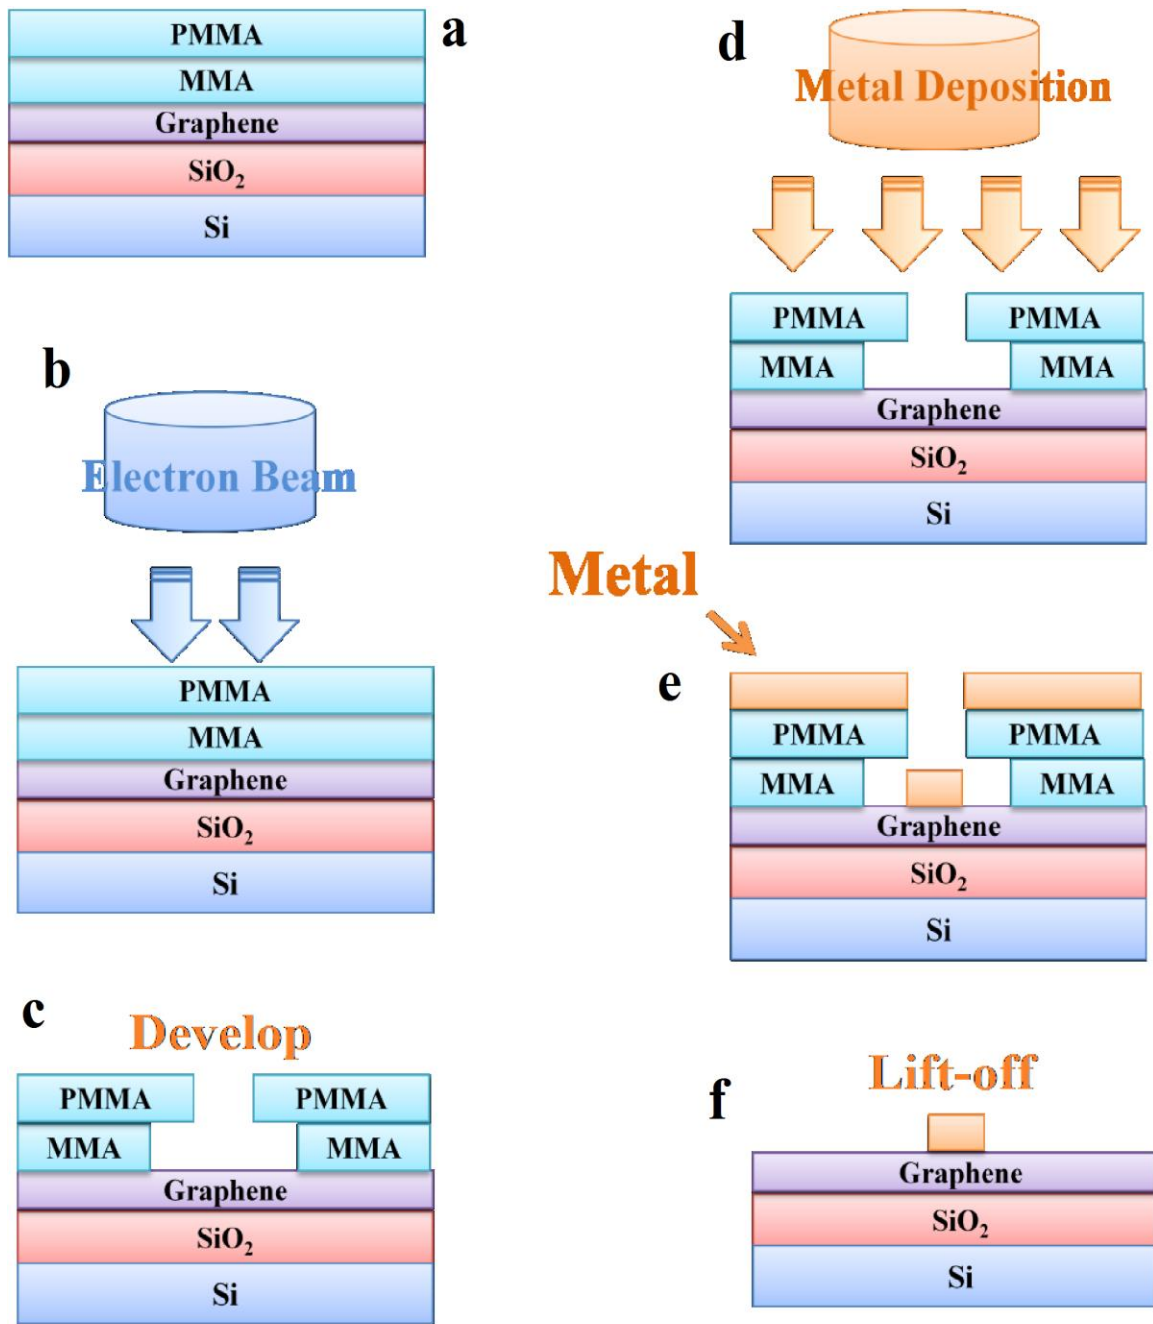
PMMA
MMA
Graphene
$SiO_2$
Si
a

d
Metal Deposition
PMMA PMMA
MMA MMA
Graphene
$SiO_2$
Si

b
Electron Beam
PMMA
MMA
Graphene
$SiO_2$
Si

Metal
e
PMMA PMMA
MMA MMA
Graphene
$SiO_2$
Si

c
Develop
PMMA PMMA
MMA MMA
Graphene
$SiO_2$
Si

f
Lift-off
Graphene
$SiO_2$
Si